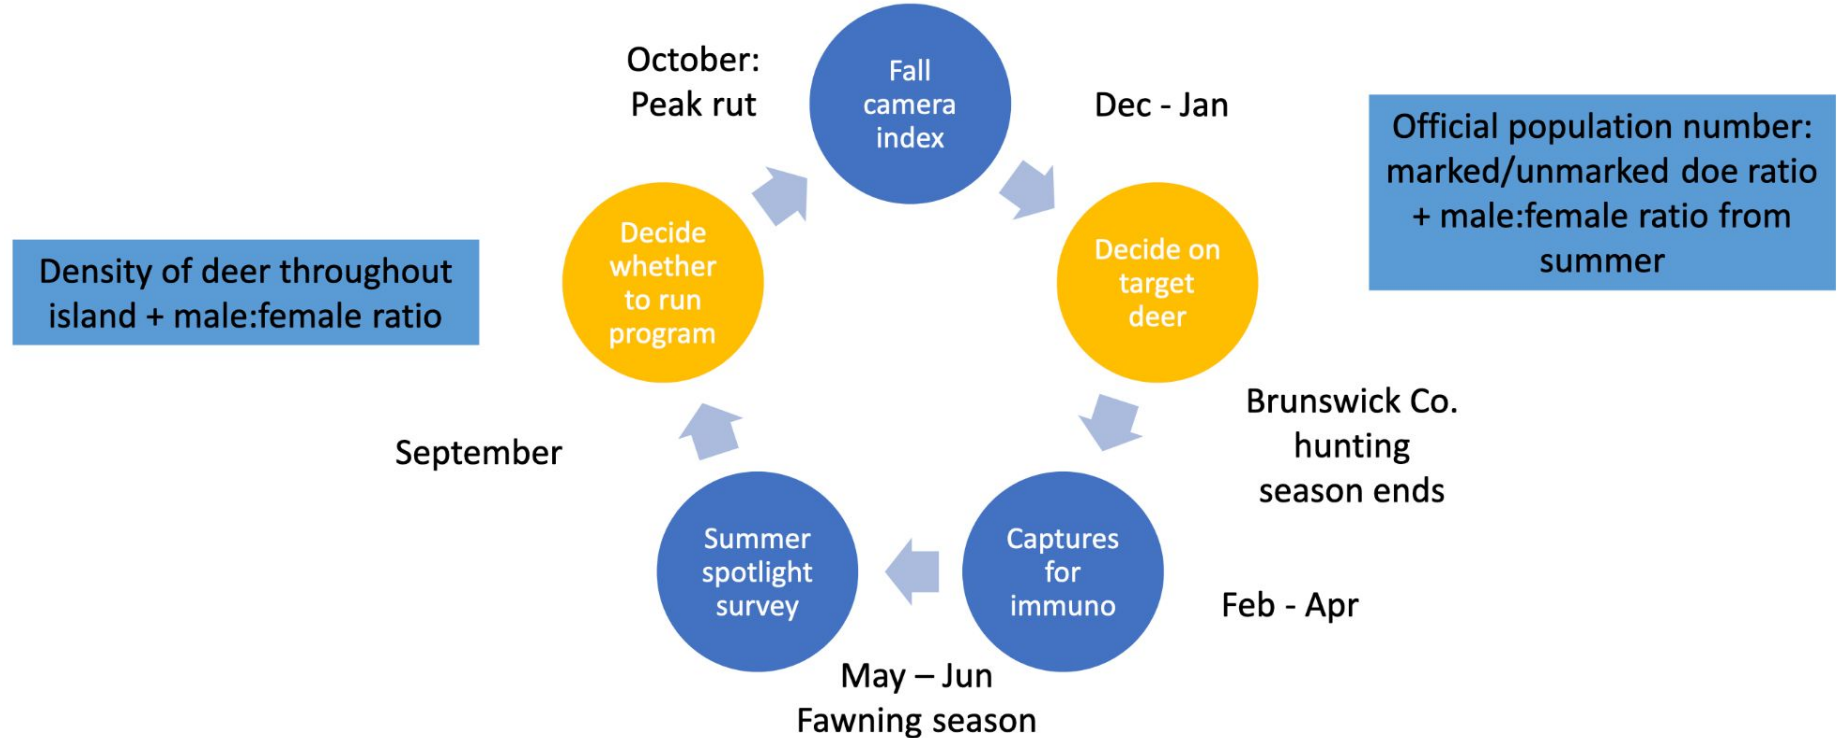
October:
Peak rut

Fall camera index

Dec - Jan

Official population number: marked/unmarked doe ratio + male:female ratio from summer

Density of deer throughout island + male:female ratio

Decide whether to run program

Decide on target deer

Brunswick Co. hunting season ends

September

Summer spotlight survey

Captures for immuno

Feb - Apr

May – Jun
Fawning season